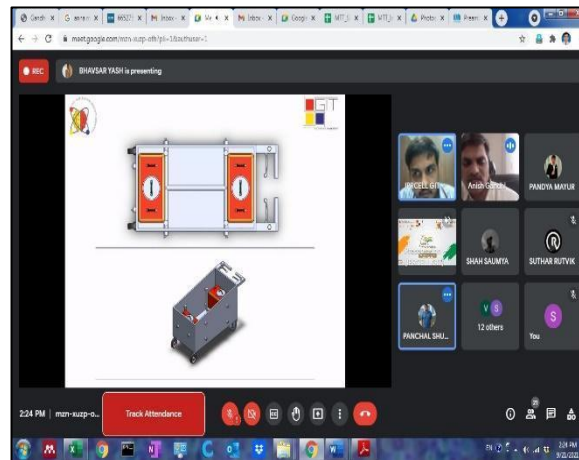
Gandh X | aerem X | 66527 X | Inbox X | Me X | Inbox X | Google X | MTT_ X | MTT_ X | Photos X | Prem X

meet.google.com/mzn-xuzp-ofh?pli=1&authuser=1

REC BHAVSAR YASH is presenting

GT

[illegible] Anish Gandhi PANDYA MAYUR

SHAH SAUMYA SUTHAR RUTVIK

PANCHAL SHU... 12 others You

2:24 PM | mzn-xuzp-o... Track Attendance

2:24 PM